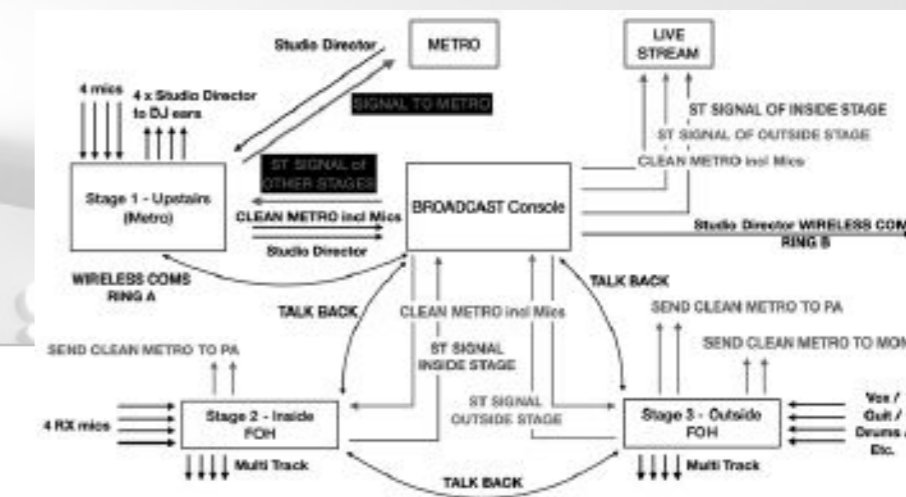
Studio Director

METRO

LIVE STREAM

4 mics

4 x Studio Director to DJ ears

SIGNAL TO METRO

ST SIGNAL OF INSIDE STAGE

ST SIGNAL OF OUTSIDE STAGE

CLEAN METRO incl Mics

ST SIGNAL of OTHER STAGES

Stage 1 - Upstairs (Metro)

CLEAN METRO incl Mics

BROADCAST Console

Studio Director

Studio Director WIRELESS COMS RING B

WIRELESS COMS RING A

TALK BACK

TALK BACK

CLEAN METRO incl Mics

SEND CLEAN METRO TO PA

SEND CLEAN METRO TO PA

ST SIGNAL INSIDE STAGE

SEND CLEAN METRO TO MON

ST SIGNAL OUTSIDE STAGE

4 RX mics

Stage 2 - Inside FOH

Stage 3 - Outside FOH

Vox / Guit / Drums / Etc.

Multi Track

Multi Track

TALK BACK